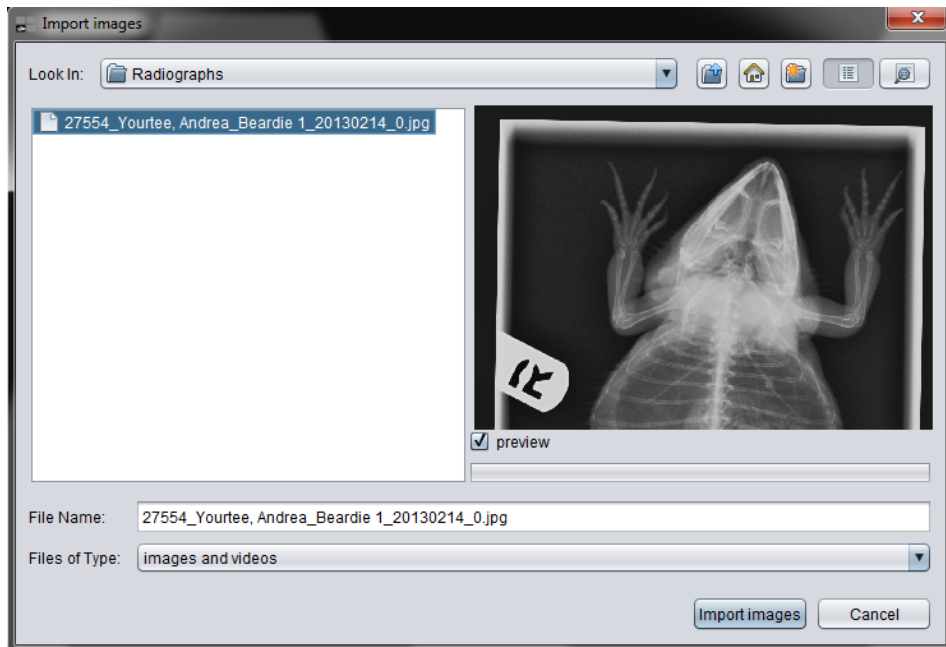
Import images

Look In: Radiographs

27554_Yourtee, Andrea_Beardie 1_20130214_0.jpg

RT

preview

File Name: 27554_Yourtee, Andrea_Beardie 1_20130214_0.jpg

Files of Type: images and videos

Import images Cancel